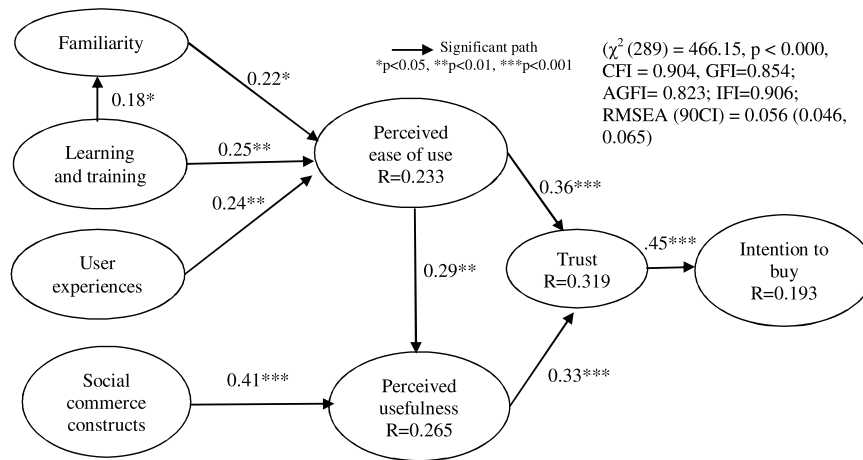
Familiarity

0.22*

Significant path
*p<0.05, **p<0.01, ***p<0.001

($\chi^2$ (289) = 466.15, p < 0.000, CFI = 0.904, GFI=0.854; AGFI= 0.823; IFI=0.906; RMSEA (90CI) = 0.056 (0.046, 0.065)

0.18*

Learning and training

0.25**

Perceived ease of use R=0.233

0.36***

0.24**

User experiences

0.29**

Trust R=0.319

.45***

Intention to buy R=0.193

Social commerce constructs

0.41***

Perceived usefulness R=0.265

0.33***